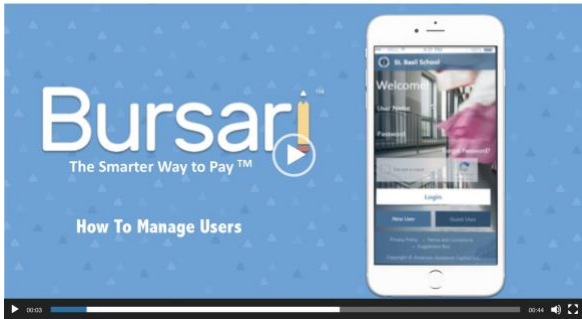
Bursari™

The Smarter Way to Pay ™

How To Manage Users

St. Basil School

Welcom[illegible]

User Name

Password

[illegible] Password?

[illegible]

Login

New User

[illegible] User

Privacy Policy · Terms and Conditions · Suggestion Box

Copyright © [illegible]

00:03

00:44